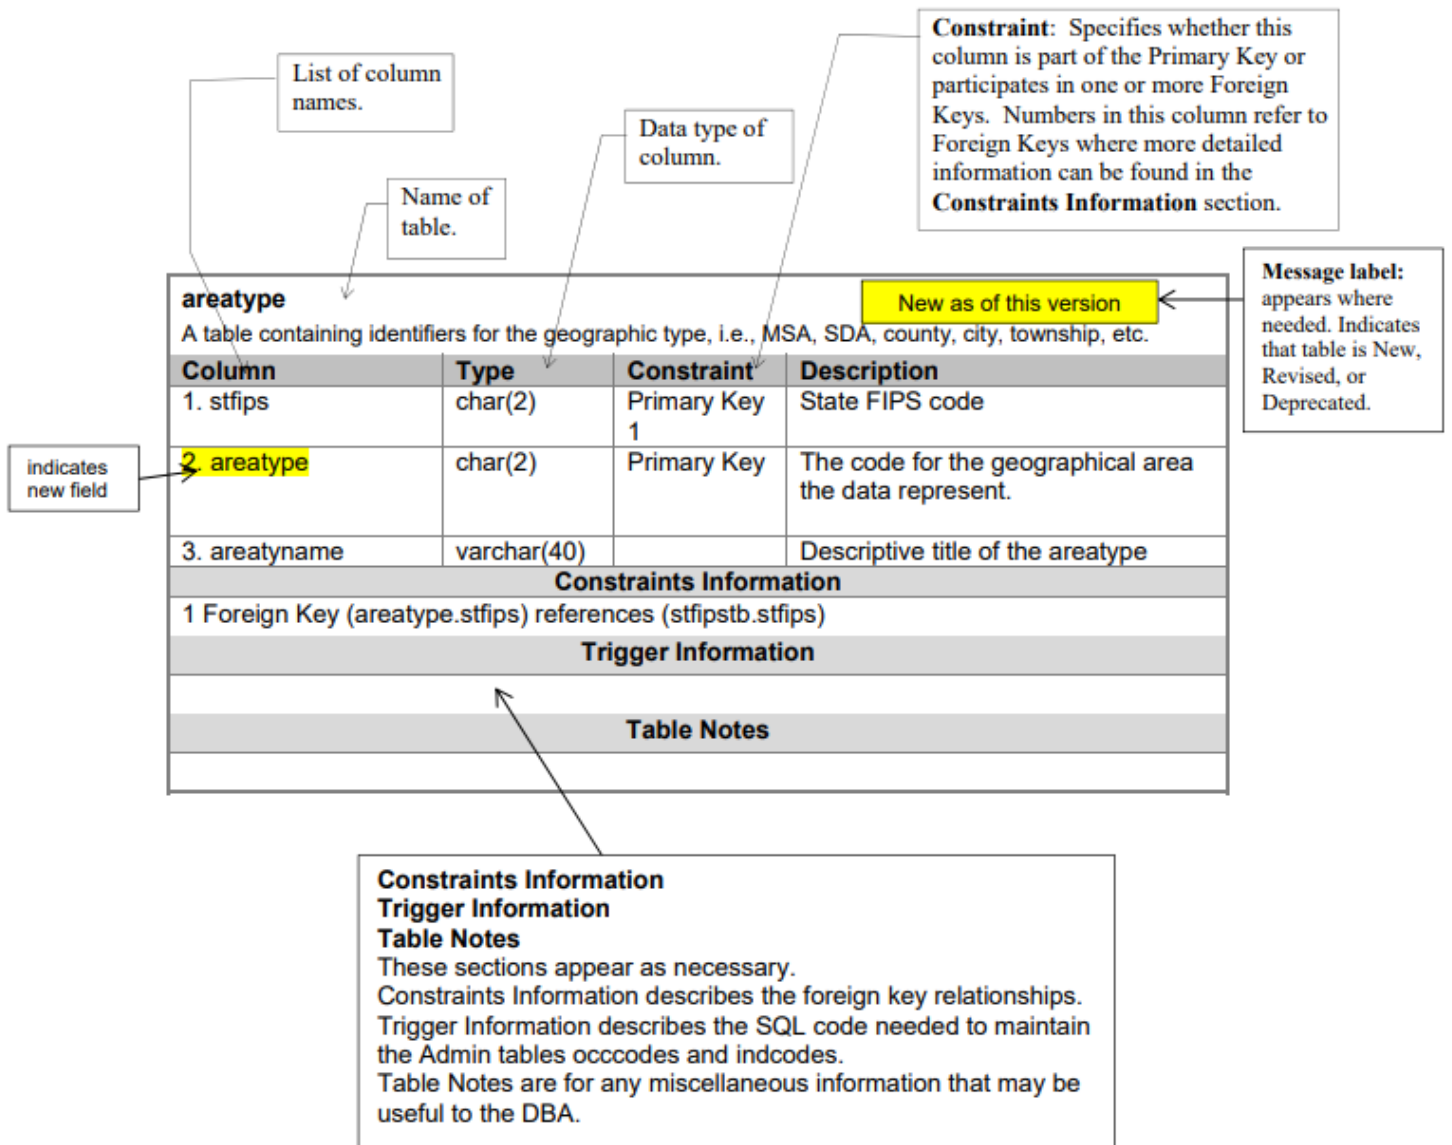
List of column names.

Data type of column.

Constraint: Specifies whether this column is part of the Primary Key or participates in one or more Foreign Keys. Numbers in this column refer to Foreign Keys where more detailed information can be found in the Constraints Information section.

Name of table.

Message label: appears where needed. Indicates that table is New, Revised, or Deprecated.

areatype

New as of this version

A table containing identifiers for the geographic type, i.e., MSA, SDA, county, city, township, etc.

| Column | Type | Constraint | Description |
|---|---|---|---|
| 1. stfips | char(2) | Primary Key 1 | State FIPS code |
| 2. areatype | char(2) | Primary Key | The code for the geographical area the data represent. |
| 3. areatyname | varchar(40) | | Descriptive title of the areatype |

indicates new field

Constraints Information

1 Foreign Key (areatype.stfips) references (stfipstb.stfips)

Trigger Information

Table Notes

Constraints Information
Trigger Information
Table Notes
These sections appear as necessary.
Constraints Information describes the foreign key relationships.
Trigger Information describes the SQL code needed to maintain the Admin tables occcodes and indcodes.
Table Notes are for any miscellaneous information that may be useful to the DBA.